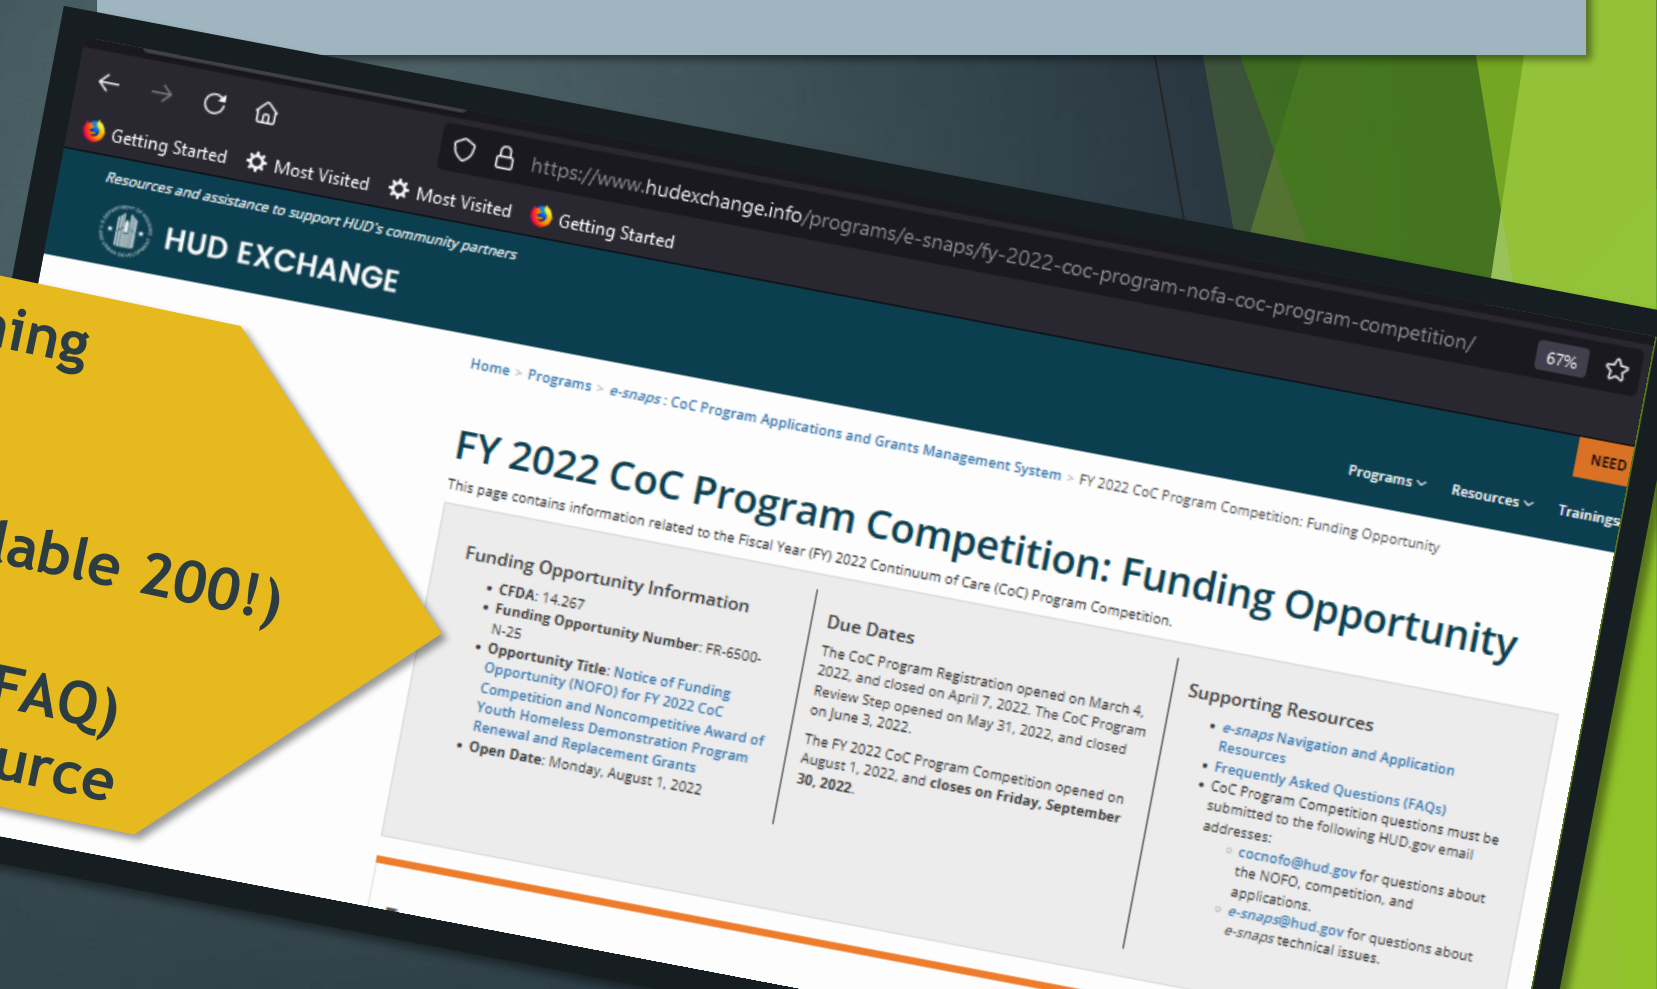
ning

lable 200!)

FAQ)
urce

Getting Started Most Visited Most Visited Getting Started

https://www.hudexchange.info/programs/e-snaps/fy-2022-coc-program-nofa-coc-program-competition/

67%

Resources and assistance to support HUD's community partners

HUD EXCHANGE

Programs Resources Trainings NEED

Home > Programs > e-snaps : CoC Program Applications and Grants Management System > FY 2022 CoC Program Competition: Funding Opportunity

FY 2022 CoC Program Competition: Funding Opportunity

This page contains information related to the Fiscal Year (FY) 2022 Continuum of Care (CoC) Program Competition.

Funding Opportunity Information

- CFDA: 14.267
- Funding Opportunity Number: FR-6500-N-25
- Opportunity Title: Notice of Funding Opportunity (NOFO) for FY 2022 CoC Competition and Noncompetitive Award of Youth Homeless Demonstration Program Renewal and Replacement Grants
- Open Date: Monday, August 1, 2022

Due Dates

The CoC Program Registration opened on March 4, 2022, and closed on April 7, 2022. The CoC Program Review Step opened on May 31, 2022, and closed on June 3, 2022.

The FY 2022 CoC Program Competition opened on August 1, 2022, and closes on Friday, September 30, 2022.

Supporting Resources

- e-snaps Navigation and Application Resources
- Frequently Asked Questions (FAQs)
- CoC Program Competition questions must be submitted to the following HUD.gov email addresses:
  - cocnofo@hud.gov for questions about the NOFO, competition, and applications.
  - e-snaps@hud.gov for questions about e-snaps technical issues.